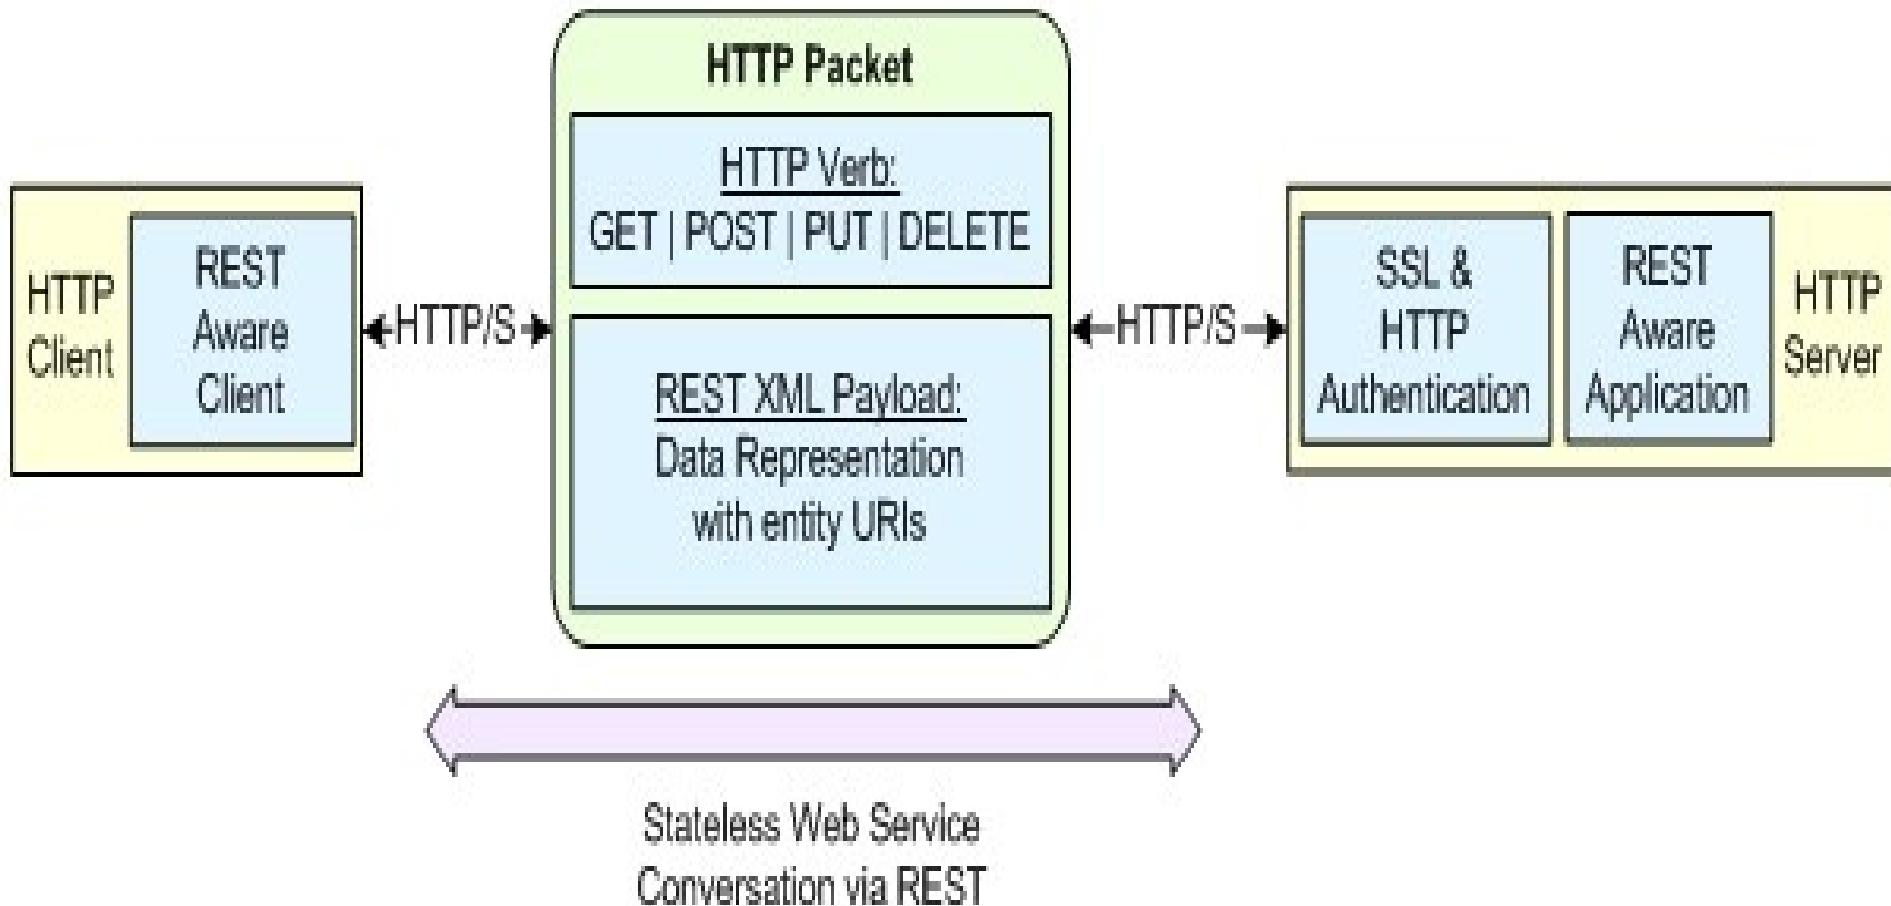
HTTP Client

REST Aware Client

HTTP/S

HTTP Packet

HTTP Verb:
GET | POST | PUT | DELETE

REST XML Payload:
Data Representation with entity URIs

HTTP/S

SSL & HTTP Authentication

REST Aware Application

HTTP Server

Stateless Web Service Conversation via REST